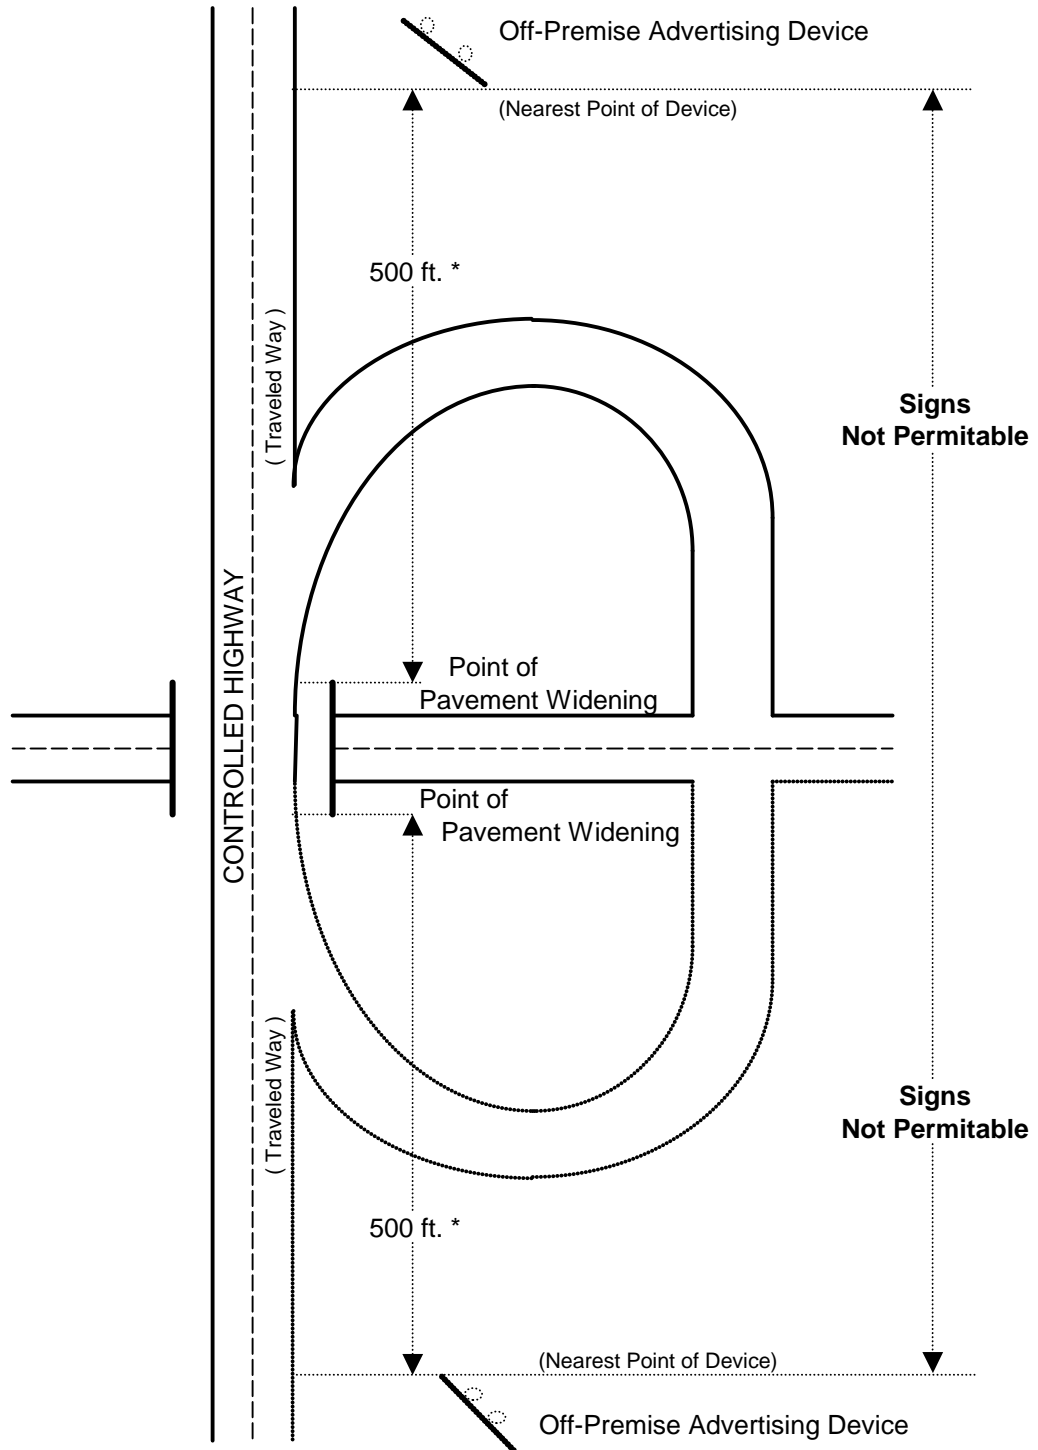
Off-Premise Advertising Device

(Nearest Point of Device)

500 ft. *

( Traveled Way )

Signs
Not Permitable

CONTROLLED HIGHWAY

Point of
Pavement Widening

Point of
Pavement Widening

( Traveled Way )

Signs
Not Permitable

500 ft. *

(Nearest Point of Device)

Off-Premise Advertising Device